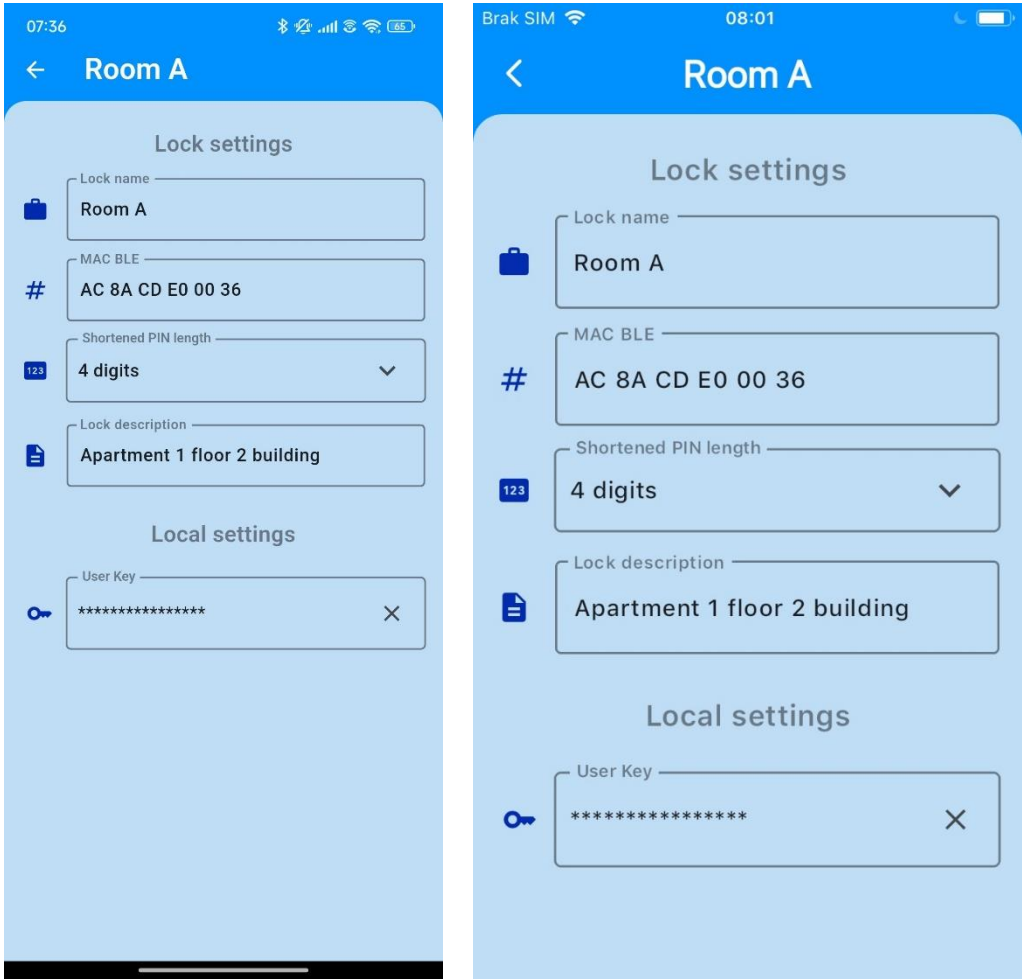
07:36 65

Room A

Lock settings

Lock name
Room A

MAC BLE
AC 8A CD E0 00 36

Shortened PIN length
123
4 digits

Lock description
Apartment 1 floor 2 building

Local settings

User Key
****************

Brak SIM 08:01

Room A

Lock settings

Lock name
Room A

MAC BLE
AC 8A CD E0 00 36

Shortened PIN length
123
4 digits

Lock description
Apartment 1 floor 2 building

Local settings

User Key
****************